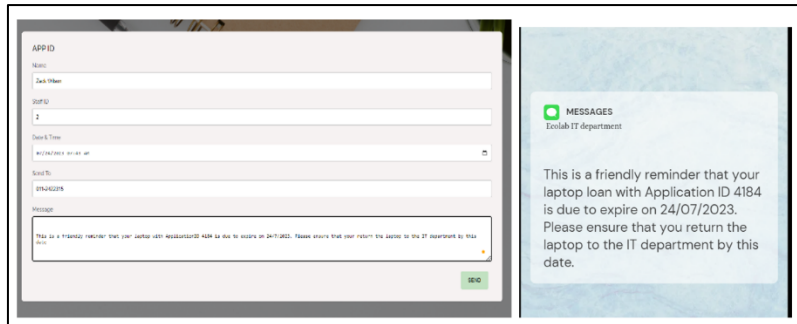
APP ID

Name

Zack Wilson

Staff ID

2

Date & Time

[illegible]

Send To

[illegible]

Message

This is a friendly reminder that your laptop with ApplicationID 4184 is due to expire on 24/7/2023. Please ensure that your return the laptop to the IT department by this date

SEND

MESSAGES

Ecolab IT department

This is a friendly reminder that your laptop loan with Application ID 4184 is due to expire on 24/07/2023. Please ensure that you return the laptop to the IT department by this date.